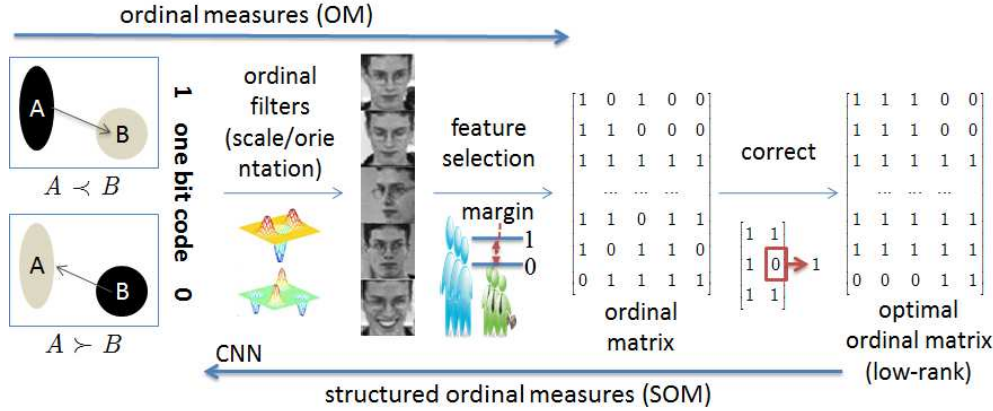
ordinal measures (OM)

A

B

$A \prec B$

A

B

$A \succ B$

1 one bit code 0

ordinal filters (scale/orientation)

feature selection

margin

1

0

$\begin{bmatrix} 1 & 0 & 1 & 0 & 0 \\ 1 & 1 & 0 & 0 & 0 \\ 1 & 1 & 1 & 1 & 1 \\ & \cdots & \cdots & \cdots & \\ 1 & 1 & 0 & 1 & 1 \\ 1 & 0 & 1 & 1 & 0 \\ 0 & 1 & 1 & 1 & 1 \end{bmatrix}$

ordinal matrix

correct

$\begin{bmatrix} 1 & 1 \\ 1 & 0 \\ 1 & 1 \end{bmatrix}$ 1

$\begin{bmatrix} 1 & 1 & 1 & 0 & 0 \\ 1 & 1 & 1 & 0 & 0 \\ 1 & 1 & 1 & 1 & 1 \\ & \cdots & \cdots & \cdots & \\ 1 & 1 & 1 & 1 & 1 \\ 1 & 1 & 1 & 1 & 1 \\ 0 & 0 & 0 & 1 & 1 \end{bmatrix}$

optimal ordinal matrix (low-rank)

CNN

structured ordinal measures (SOM)